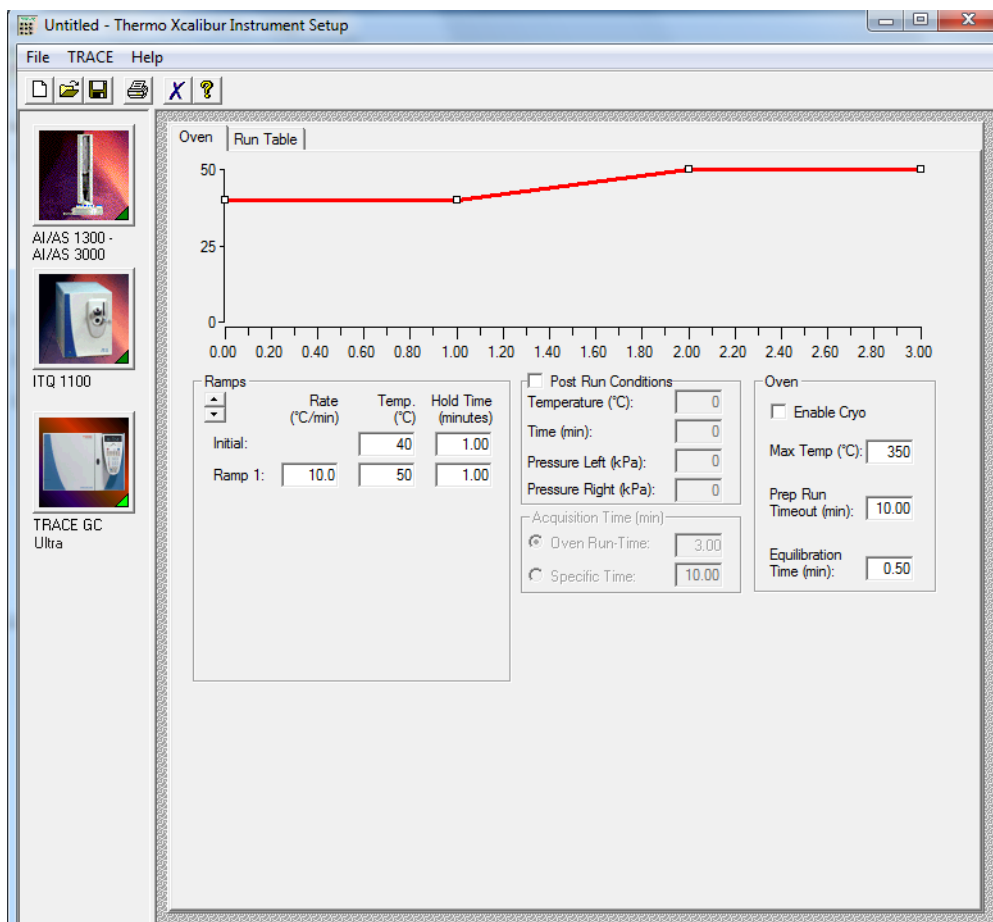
Untitled - Thermo Xcalibur Instrument Setup

File TRACE Help

AI/AS 1300 - AI/AS 3000

ITQ 1100

TRACE GC Ultra

Oven | Run Table

50
25
0
0.00 0.20 0.40 0.60 0.80 1.00 1.20 1.40 1.60 1.80 2.00 2.20 2.40 2.60 2.80 3.00

Ramps

| | Rate (°C/min) | Temp. (°C) | Hold Time (minutes) |
|---|---|---|---|
| Initial: | | 40 | 1.00 |
| Ramp 1: | 10.0 | 50 | 1.00 |

Post Run Conditions
Temperature (°C): 0
Time (min): 0
Pressure Left (kPa): 0
Pressure Right (kPa): 0

Acquisition Time (min)
Oven Run-Time: 3.00
Specific Time: 10.00

Oven
Enable Cryo
Max Temp (°C): 350
Prep Run Timeout (min): 10.00
Equilibration Time (min): 0.50